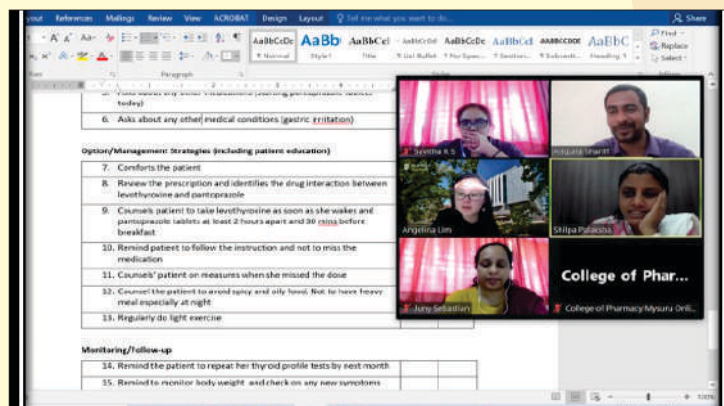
yout References Mailings Review View ACROBAT Design Layout Tell me what you want to do... Share

AaBbCcDc AaBb AaBbCcI AaBbCcDd AaBbCcDc AaBbCcI AABBCCDDE AaBbC Find Replace Select

¶ Normal Style1 Title List Bullet No Spac... Section... Subsecti... Heading 1

Paragraph Styles Editing

5. Asks about any other medications (starting pantoprazole tablets today)

6. Asks about any other medical conditions (gastric irritation)

Option/Management Strategies (including patient education)

7. Comforts the patient

8. Review the prescription and identifies the drug interaction between levothyroxine and pantoprazole

9. Counsels patient to take levothyroxine as soon as she wakes and pantoprazole tablets at least 2 hours apart and 30 mins before breakfast

10. Remind patient to follow the instruction and not to miss the medication

11. Counsels patient on measures when she missed the dose

12. Counsel the patient to avoid spicy and oily food. Not to have heavy meal especially at night

13. Regularly do light exercise

Monitoring/Follow-up

14. Remind the patient to repeat her thyroid profile tests by next month

15. Remind to monitor body weight and check on any new symptoms

Sevitha K S

Atiquia Sharif

Angelina Lim

Shilpa Palaksha

Juny Sebastian

College of Phar...

College of Pharmacy Mysuru Onli...